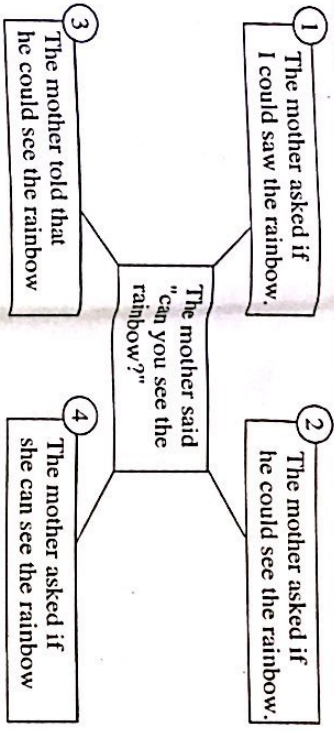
The mother said "can you see the rainbow?"

1
The mother asked if I could saw the rainbow.

2
The mother asked if he could see the rainbow.

3
The mother told that he could see the rainbow

4
The mother asked if she can see the rainbow